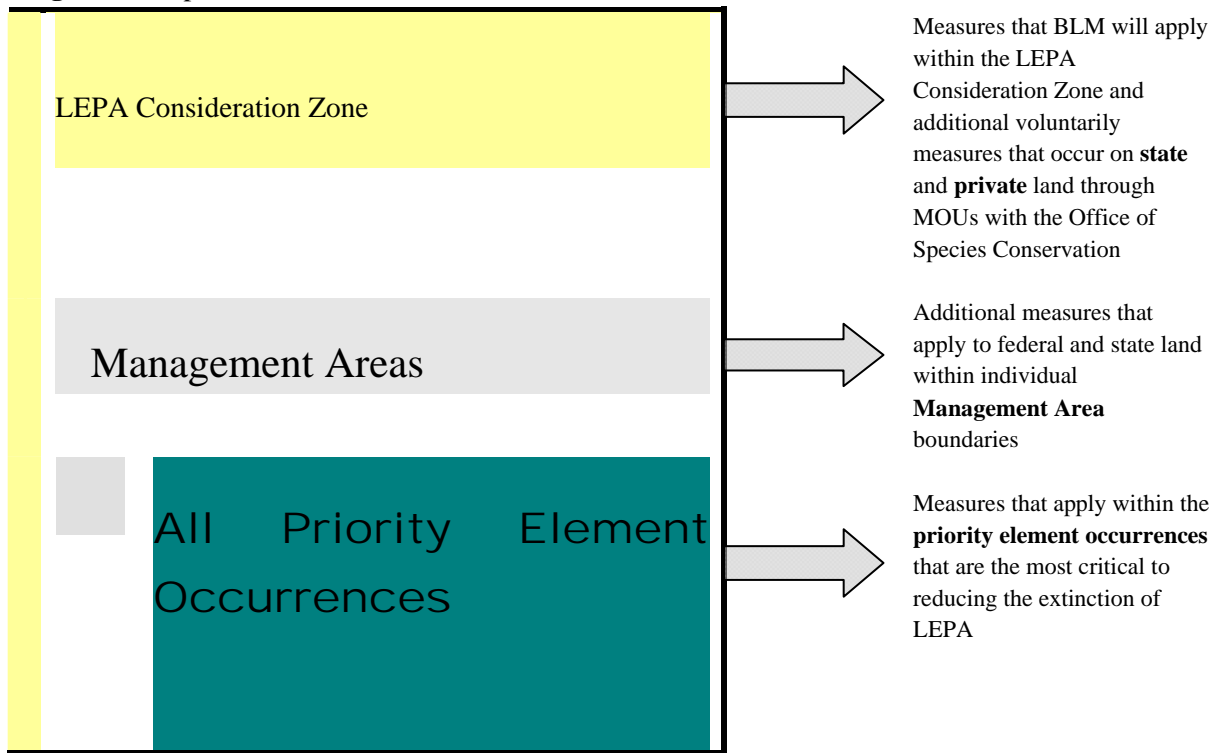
LEPA Consideration Zone

Measures that BLM will apply within the LEPA Consideration Zone and additional voluntarily measures that occur on **state** and **private** land through MOUs with the Office of Species Conservation

Management Areas

Additional measures that apply to federal and state land within individual **Management Area** boundaries

All Priority Element Occurrences

Measures that apply within the **priority element occurrences** that are the most critical to reducing the extinction of LEPA